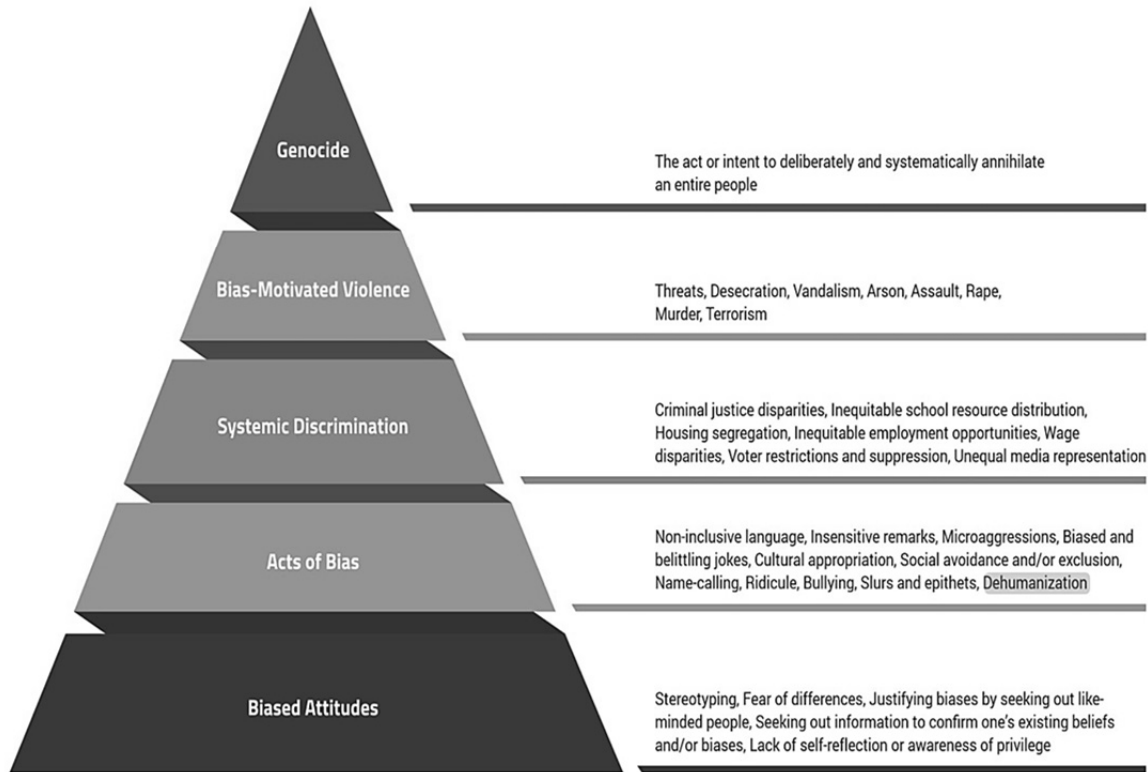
Genocide

The act or intent to deliberately and systematically annihilate an entire people

Bias-Motivated Violence

Threats, Desecration, Vandalism, Arson, Assault, Rape, Murder, Terrorism

Systemic Discrimination

Criminal justice disparities, Inequitable school resource distribution, Housing segregation, Inequitable employment opportunities, Wage disparities, Voter restrictions and suppression, Unequal media representation

Acts of Bias

Non-inclusive language, Insensitive remarks, Microaggressions, Biased and belittling jokes, Cultural appropriation, Social avoidance and/or exclusion, Name-calling, Ridicule, Bullying, Slurs and epithets, Dehumanization

Biased Attitudes

Stereotyping, Fear of differences, Justifying biases by seeking out like-minded people, Seeking out information to confirm one's existing beliefs and/or biases, Lack of self-reflection or awareness of privilege